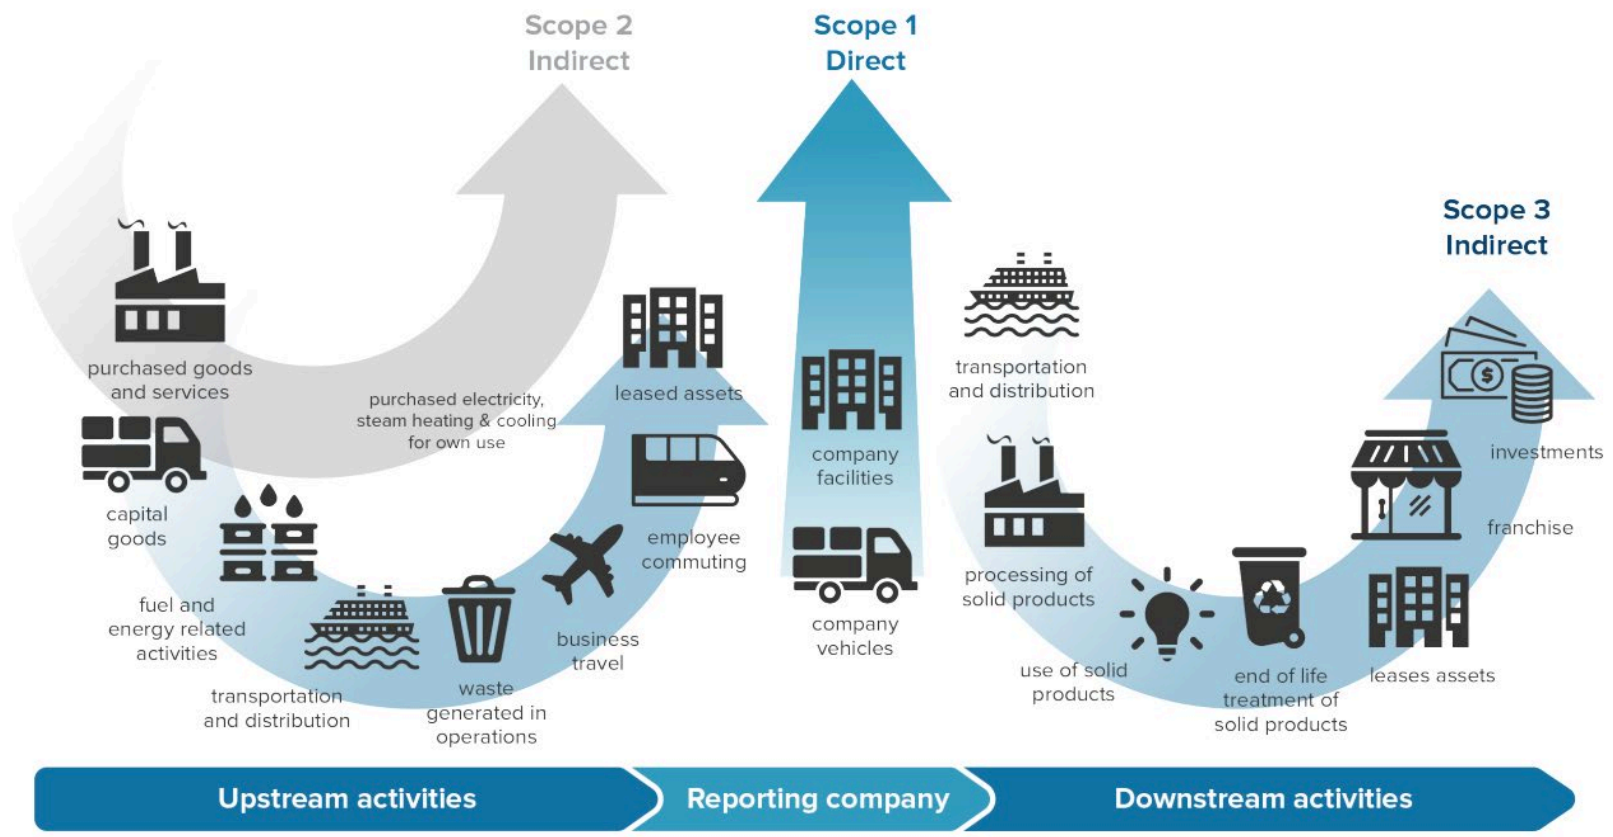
Scope 2
Indirect

Scope 1
Direct

Scope 3
Indirect

purchased goods and services

capital goods

fuel and energy related activities

transportation and distribution

waste generated in operations

business travel

employee commuting

leased assets

purchased electricity, steam heating & cooling for own use

company facilities

company vehicles

transportation and distribution

processing of solid products

use of solid products

end of life treatment of solid products

leases assets

franchise

investments

Upstream activities

Reporting company

Downstream activities